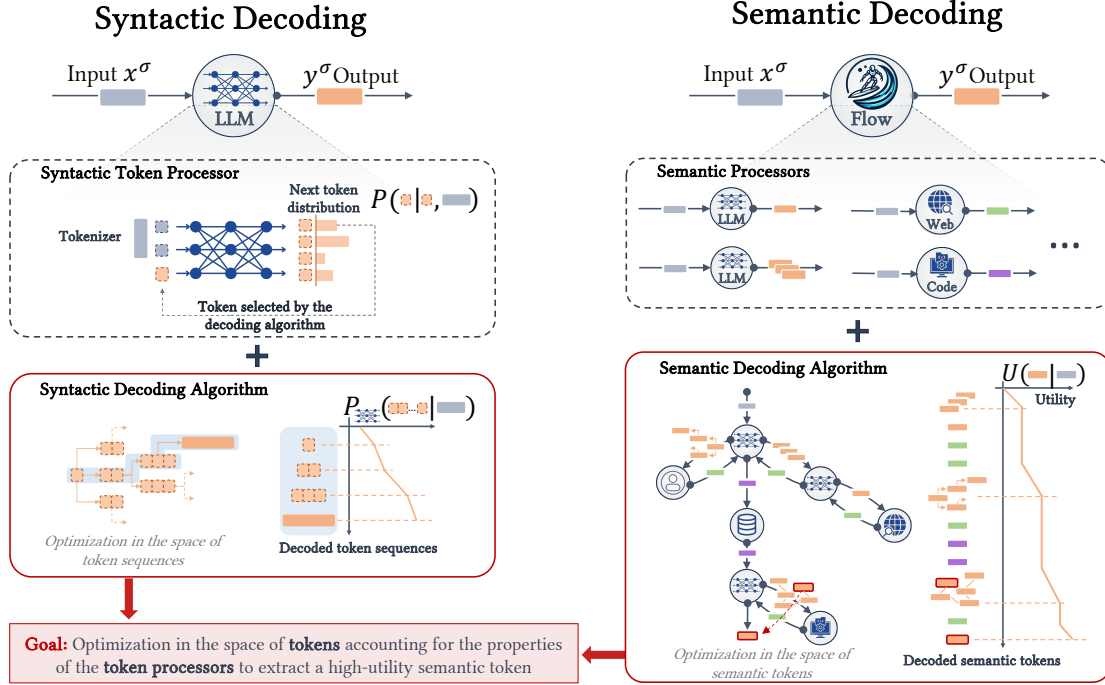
Syntactic Decoding

Input $x^{\sigma}$

LLM

$y^{\sigma}$ Output

Syntactic Token Processor

Next token distribution

$P($ , $)$

Tokenizer

Token selected by the decoding algorithm

+

Syntactic Decoding Algorithm

$P($ $)$

Optimization in the space of token sequences

Decoded token sequences

Semantic Decoding

Input $x^{\sigma}$

Flow

$y^{\sigma}$ Output

Semantic Processors

LLM

Web

LLM

Code

...

+

Semantic Decoding Algorithm

$U($ $)$

Utility

Optimization in the space of semantic tokens

Decoded semantic tokens

Goal: Optimization in the space of tokens accounting for the properties of the token processors to extract a high-utility semantic token